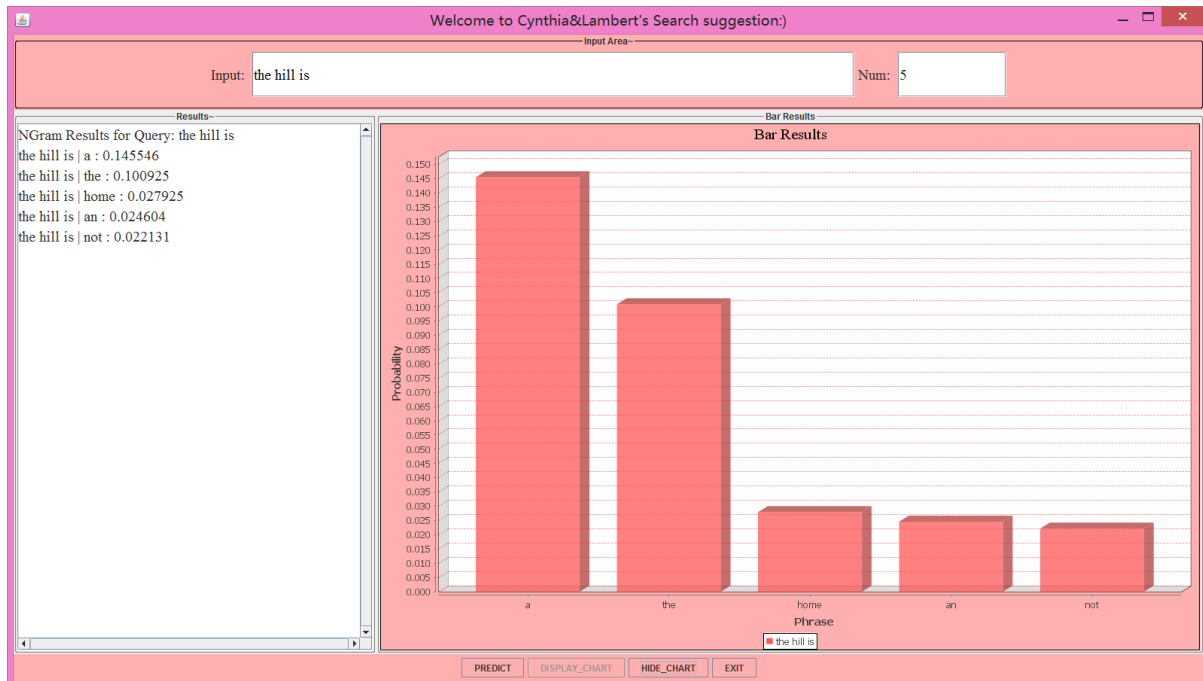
Welcome to Cynthia&Lambert's Search suggestion:)

Input Area~

Input: the hill is

Num: 5

Results~

NGram Results for Query: the hill is
the hill is | a : 0.145546
the hill is | the : 0.100925
the hill is | home : 0.027925
the hill is | an : 0.024604
the hill is | not : 0.022131

Bar Results

Bar Results

Probability

0.150
0.145
0.140
0.135
0.130
0.125
0.120
0.115
0.110
0.105
0.100
0.095
0.090
0.085
0.080
0.075
0.070
0.065
0.060
0.055
0.050
0.045
0.040
0.035
0.030
0.025
0.020
0.015
0.010
0.005
0.000

a
the
home
an
not

Phrase

the hill is

PREDICT
DISPLAY_CHART
HIDE_CHART
EXIT